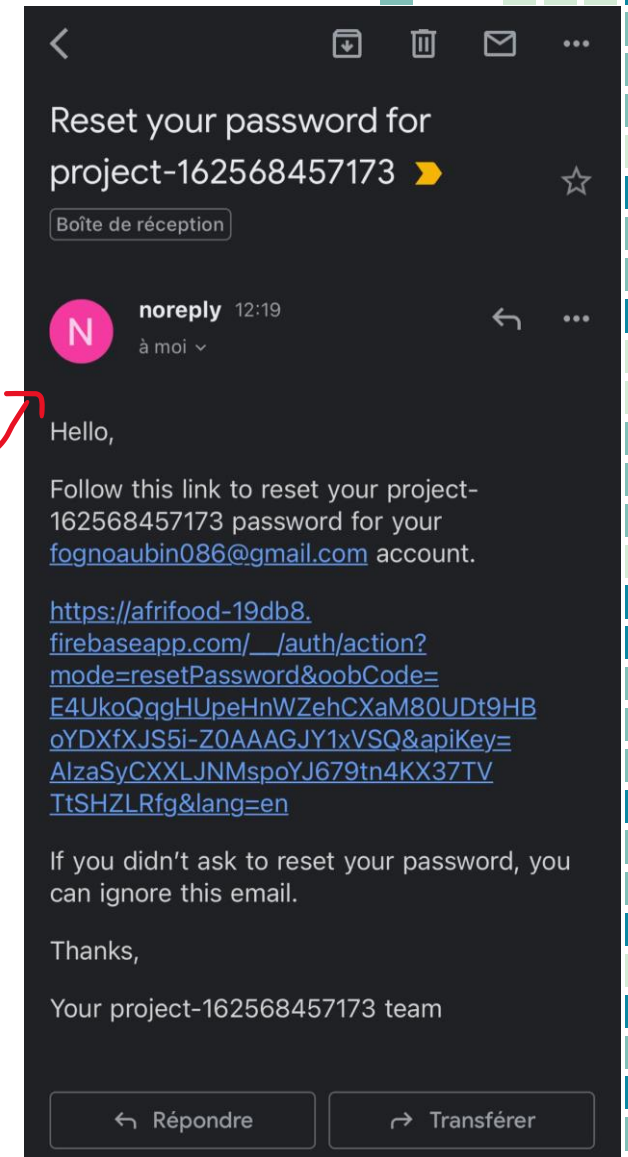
Reset your password for project-162568457173

Boîte de réception

N

noreply 12:19
à moi

Hello,

Follow this link to reset your project-162568457173 password for your fognoaubin086@gmail.com account.

https://afrifood-19db8.firebaseapp.com/__/auth/action?mode=resetPassword&oobCode=E4UkoQqgHUpeHnWZehCXaM80UDt9HBoYDXfXJS5i-Z0AAAGJY1xVSQ&apiKey=AIzaSyCXXLJNMspoYJ679tn4KX37TVTtSHZLRfg&lang=en

If you didn't ask to reset your password, you can ignore this email.

Thanks,

Your project-162568457173 team

Répondre

Transférer